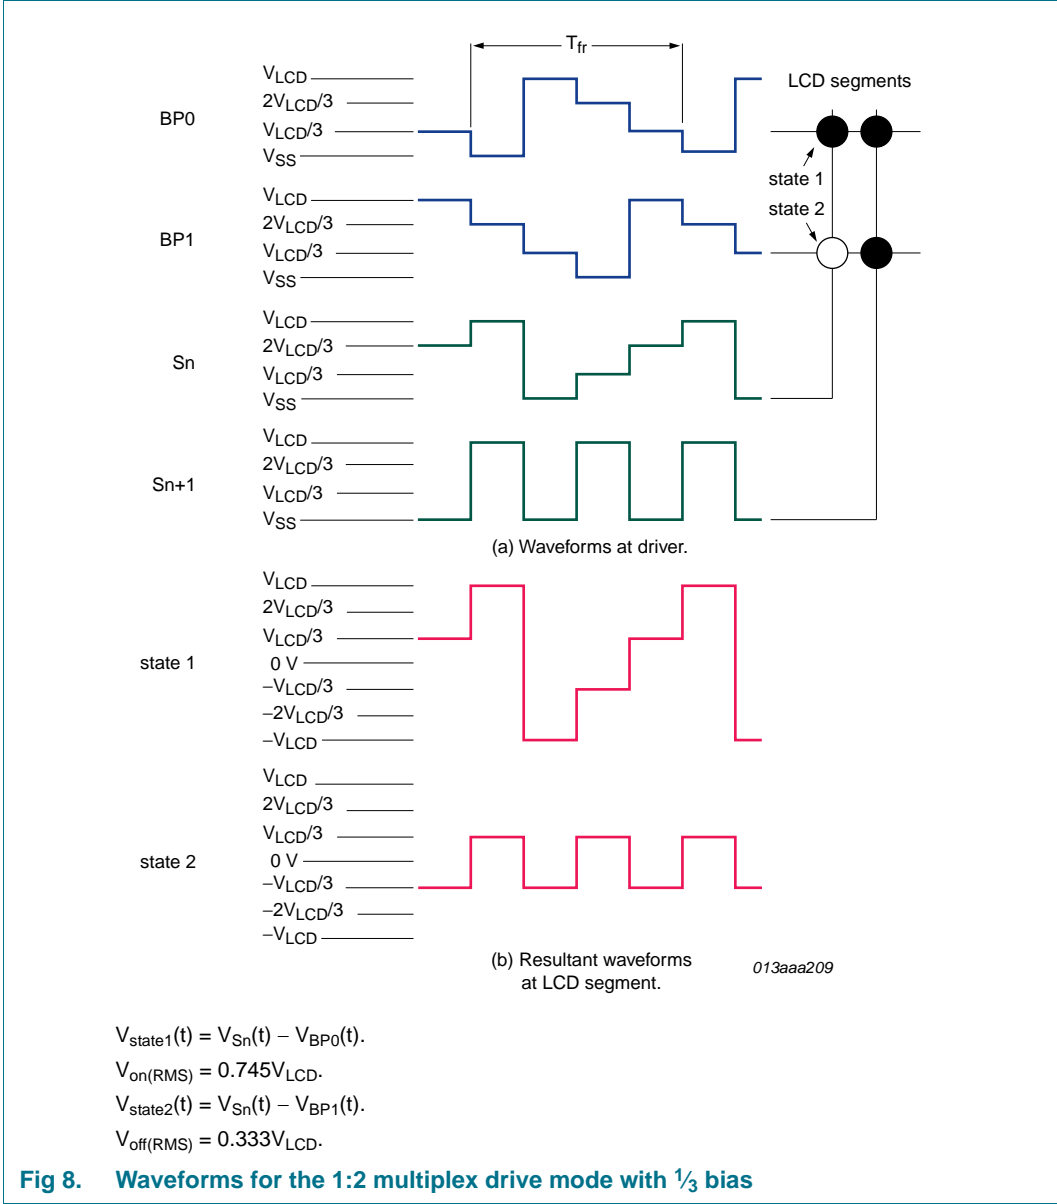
$T_{fr}$

LCD segments

BP0
$V_{LCD}$
$2V_{LCD}/3$
$V_{LCD}/3$
$V_{SS}$

state 1
state 2

BP1
$V_{LCD}$
$2V_{LCD}/3$
$V_{LCD}/3$
$V_{SS}$

Sn
$V_{LCD}$
$2V_{LCD}/3$
$V_{LCD}/3$
$V_{SS}$

Sn+1
$V_{LCD}$
$2V_{LCD}/3$
$V_{LCD}/3$
$V_{SS}$

(a) Waveforms at driver.

state 1
$V_{LCD}$
$2V_{LCD}/3$
$V_{LCD}/3$
0 V
$-V_{LCD}/3$
$-2V_{LCD}/3$
$-V_{LCD}$

state 2
$V_{LCD}$
$2V_{LCD}/3$
$V_{LCD}/3$
0 V
$-V_{LCD}/3$
$-2V_{LCD}/3$
$-V_{LCD}$

(b) Resultant waveforms at LCD segment.

013aaa209

$V_{state1}(t) = V_{Sn}(t) - V_{BP0}(t)$.
$V_{on(RMS)} = 0.745V_{LCD}$.
$V_{state2}(t) = V_{Sn}(t) - V_{BP1}(t)$.
$V_{off(RMS)} = 0.333V_{LCD}$.

Fig 8. Waveforms for the 1:2 multiplex drive mode with $\frac{1}{3}$ bias